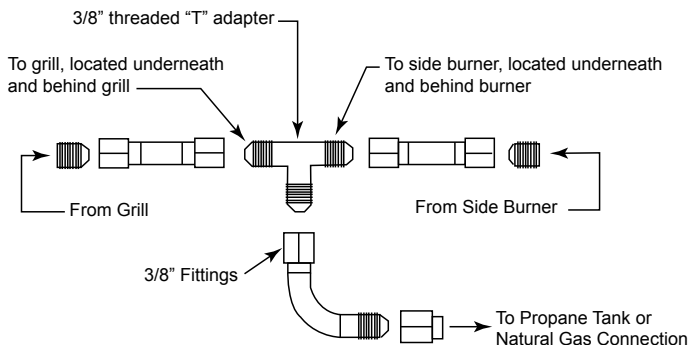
3/8" threaded "T" adapter

To grill, located underneath and behind grill

To side burner, located underneath and behind burner

From Grill

From Side Burner

3/8" Fittings

To Propane Tank or Natural Gas Connection